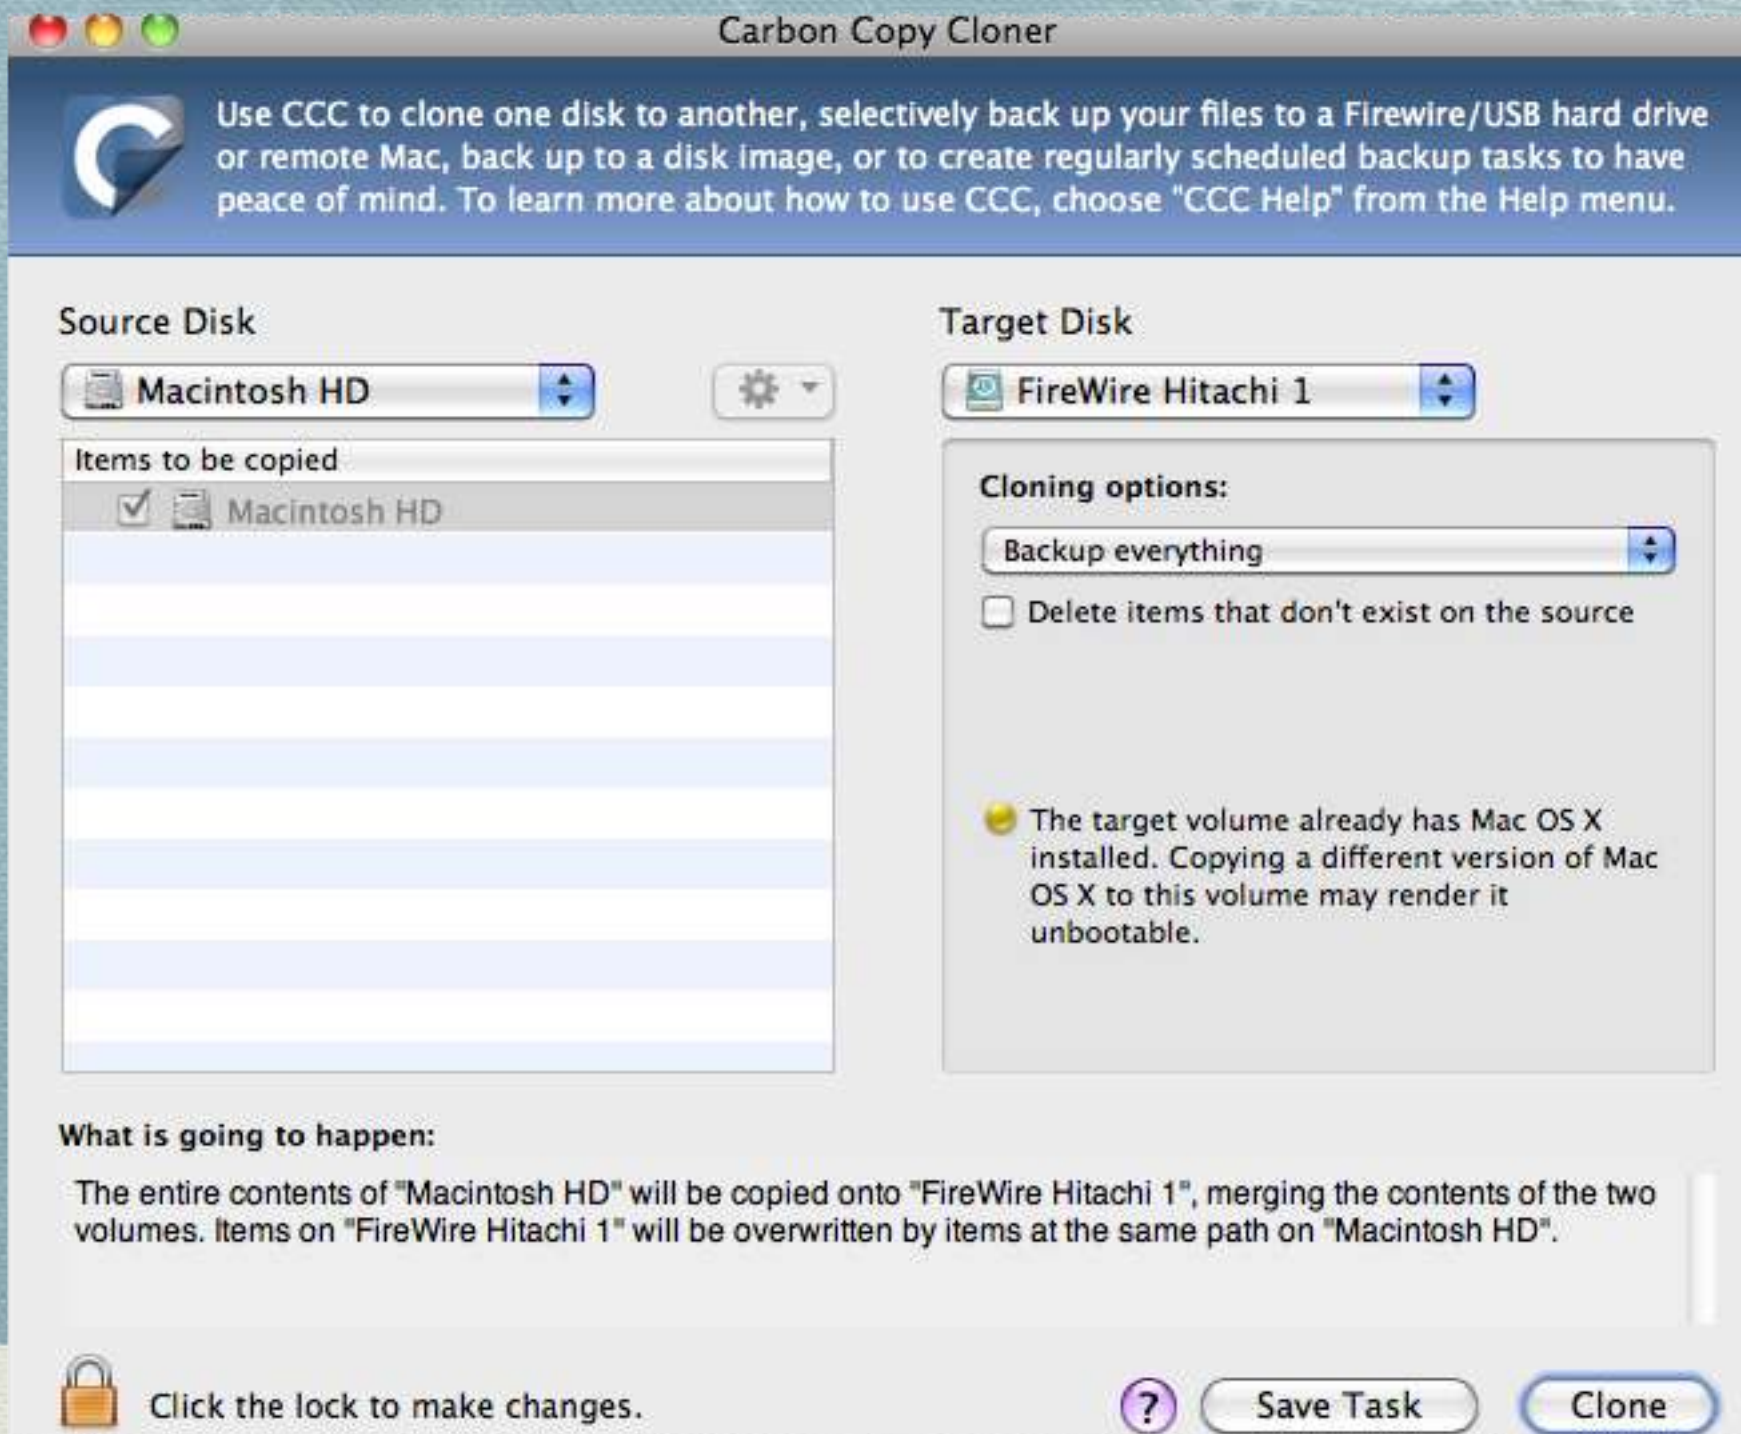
Carbon Copy Cloner

Use CCC to clone one disk to another, selectively back up your files to a Firewire/USB hard drive or remote Mac, back up to a disk image, or to create regularly scheduled backup tasks to have peace of mind. To learn more about how to use CCC, choose "CCC Help" from the Help menu.

Source Disk

Macintosh HD

Items to be copied

Macintosh HD

Target Disk

FireWire Hitachi 1

Cloning options:

Backup everything

Delete items that don't exist on the source

The target volume already has Mac OS X installed. Copying a different version of Mac OS X to this volume may render it unbootable.

What is going to happen:

The entire contents of "Macintosh HD" will be copied onto "FireWire Hitachi 1", merging the contents of the two volumes. Items on "FireWire Hitachi 1" will be overwritten by items at the same path on "Macintosh HD".

Click the lock to make changes.

?

Save Task

Clone